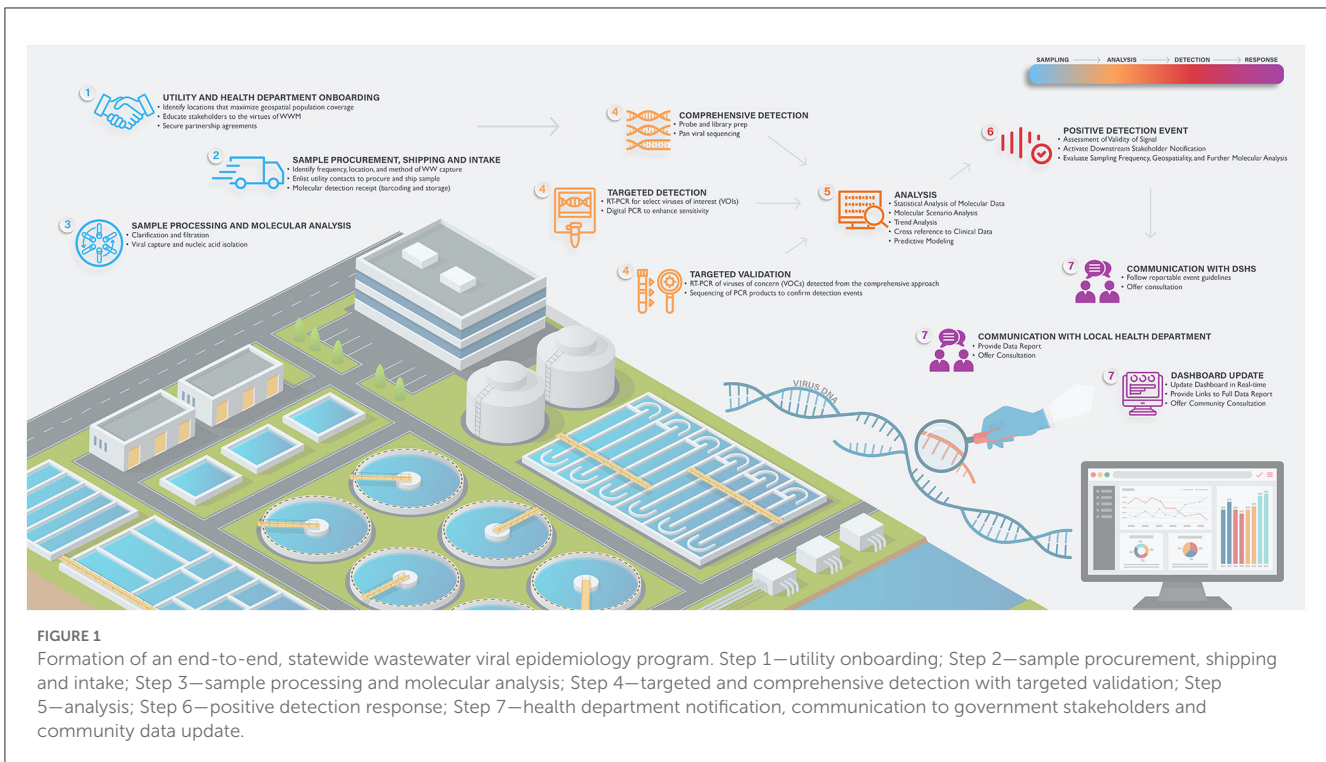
SAMPLING → ANALYSIS → DETECTION → RESPONSE

1
UTILITY AND HEALTH DEPARTMENT ONBOARDING
• Identify locations that maximize geospatial population coverage
• Educate stakeholders to the virtues of WWM
• Secure partnership agreements

2
SAMPLE PROCUREMENT, SHIPPING AND INTAKE
• Identify frequency, location, and method of WW capture
• Enlist utility contacts to procure and ship sample
• Molecular detection receipt (barcoding and storage)

3
SAMPLE PROCESSING AND MOLECULAR ANALYSIS
• Clarification and filtration
• Viral capture and nucleic acid isolation

4
COMPREHENSIVE DETECTION
• Probe and library prep
• Pan viral sequencing

4
TARGETED DETECTION
• RT-PCR for select viruses of interest (VOIs)
• Digital PCR to enhance sensitivity

4
TARGETED VALIDATION
• RT-PCR of viruses of concern (VOCs) detected from the comprehensive approach
• Sequencing of PCR products to confirm detection events

5
ANALYSIS
• Statistical Analysis of Molecular Data
• Molecular Scenario Analysis
• Trend Analysis
• Cross reference to Clinical Data
• Predictive Modeling

6
POSITIVE DETECTION EVENT
• Assessment of Validity of Signal
• Activate Downstream Stakeholder Notification
• Evaluate Sampling Frequency, Geospatiality, and Further Molecular Analysis

7
COMMUNICATION WITH DSHS
• Follow reportable event guidelines
• Offer consultation

7
COMMUNICATION WITH LOCAL HEALTH DEPARTMENT
• Provide Data Report
• Offer Consultation

7
DASHBOARD UPDATE
• Update Dashboard in Real-time
• Provide Links to Full Data Report
• Offer Community Consultation

VIRUS DNA

FIGURE 1
Formation of an end-to-end, statewide wastewater viral epidemiology program. Step 1—utility onboarding; Step 2—sample procurement, shipping and intake; Step 3—sample processing and molecular analysis; Step 4—targeted and comprehensive detection with targeted validation; Step 5—analysis; Step 6—positive detection response; Step 7—health department notification, communication to government stakeholders and community data update.